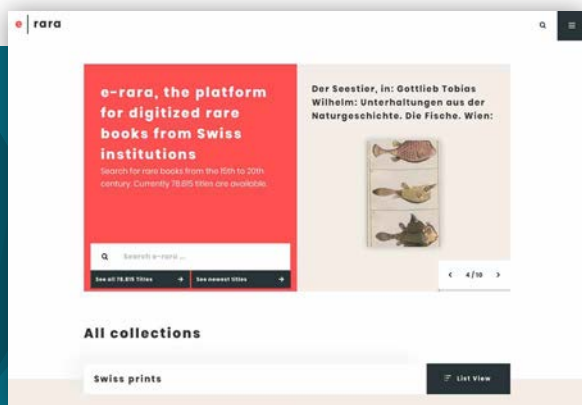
e | rara

e-rara, the platform for digitized rare books from Swiss institutions

Search for rare books from the 15th to 20th century. Currently 78,815 titles are available.

Search e-rara ...

See all 78,815 Titles →

See newest titles →

Der Seestier, in: Gottlieb Tobias Wilhelm: Unterhaltungen aus der Naturgeschichte. Die Fische. Wien:

‹ 4/10 ›

All collections

Swiss prints

List View